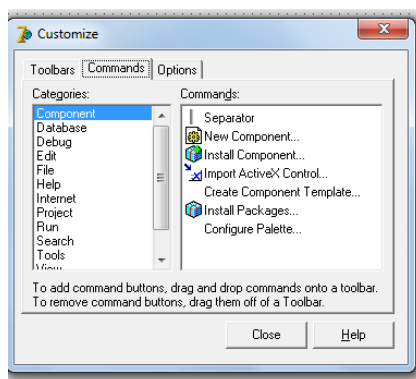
Customize

Toolbars Commands Options

Categories:
Component
Database
Debug
Edit
File
Help
Internet
Project
Run
Search
Tools
View

Commands:
Separator
New Component...
Install Component...
Import ActiveX Control...
Create Component Template...
Install Packages...
Configure Palette...

To add command buttons, drag and drop commands onto a toolbar. To remove command buttons, drag them off of a Toolbar.

Close
Help